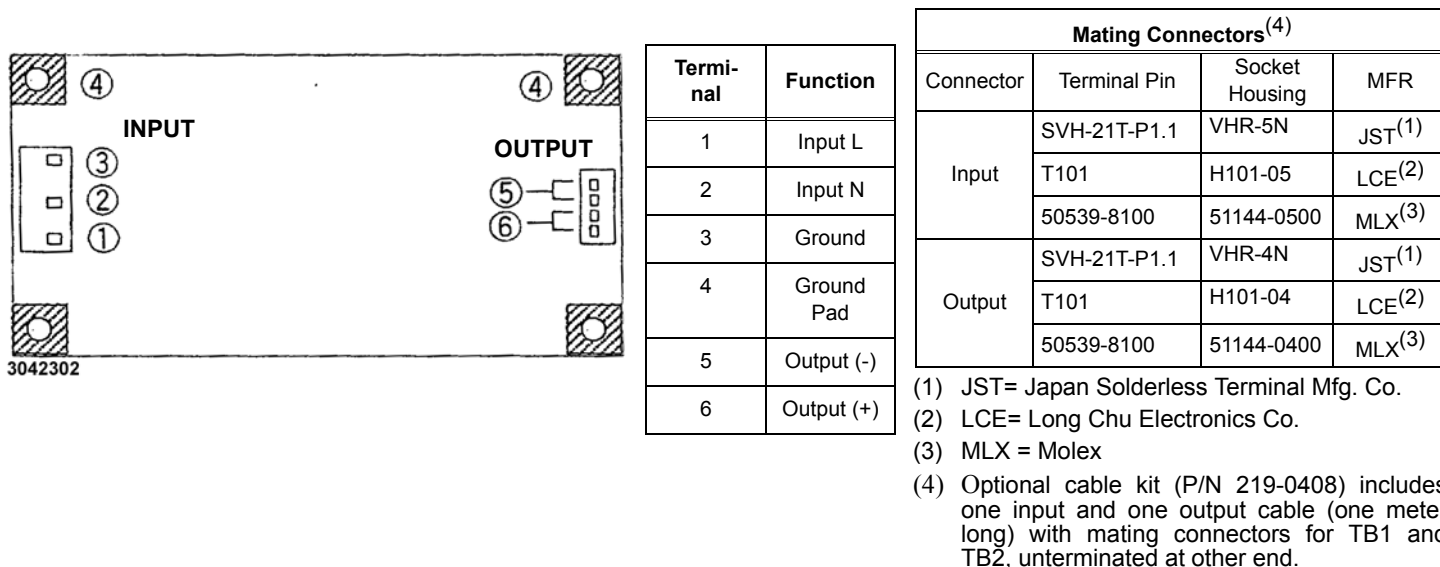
④ ④

INPUT

③
②
①

OUTPUT

⑤
⑥

3042302

| Terminal | Function |
|---|---|
| 1 | Input L |
| 2 | Input N |
| 3 | Ground |
| 4 | Ground Pad |
| 5 | Output (-) |
| 6 | Output (+) |

| Mating Connectors$^{(4)}$ | | | |
|---|---|---|---|
| Connector | Terminal Pin | Socket Housing | MFR |
| Input | SVH-21T-P1.1 | VHR-5N | JST$^{(1)}$ |
| | T101 | H101-05 | LCE$^{(2)}$ |
| | 50539-8100 | 51144-0500 | MLX$^{(3)}$ |
| Output | SVH-21T-P1.1 | VHR-4N | JST$^{(1)}$ |
| | T101 | H101-04 | LCE$^{(2)}$ |
| | 50539-8100 | 51144-0400 | MLX$^{(3)}$ |

(1) JST= Japan Solderless Terminal Mfg. Co.

(2) LCE= Long Chu Electronics Co.

(3) MLX = Molex

(4) Optional cable kit (P/N 219-0408) includes one input and one output cable (one meter long) with mating connectors for TB1 and TB2, unterminated at other end.